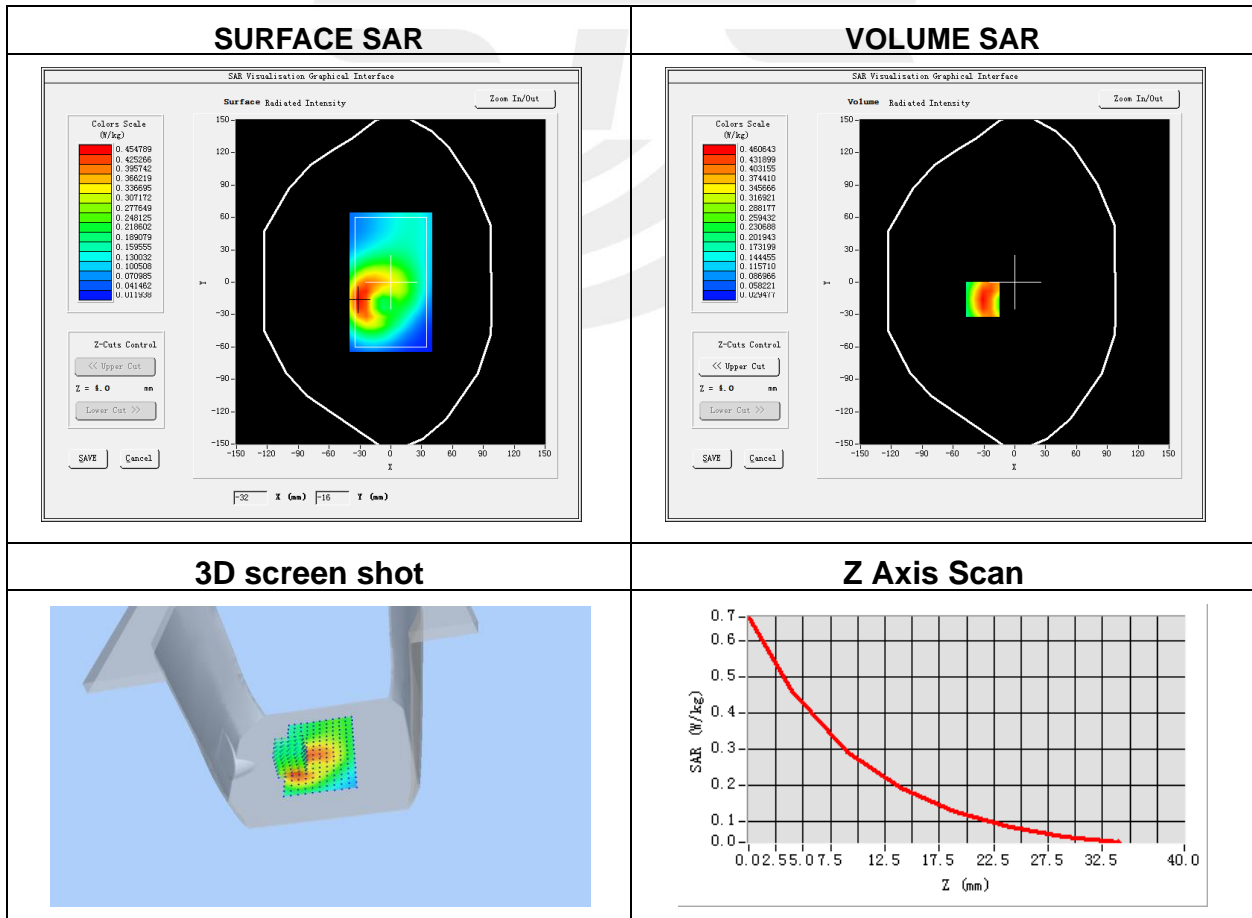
| SURFACE SAR | VOLUME SAR |
|---|---|
| SAR Visualisation Graphical Interface<br>Surface Radiated Intensity<br>Zoom In/Out<br>Colors Scale (W/kg)<br>0.454789<br>0.425266<br>0.395742<br>0.366219<br>0.336695<br>0.307172<br>0.277649<br>0.248125<br>0.218602<br>0.189079<br>0.159555<br>0.130032<br>0.100508<br>0.070985<br>0.041462<br>0.011938<br>Z-Cuts Control<br><< Upper Cut<br>Z = 4.0 mm<br>Lower Cut >><br>SAVE Cancel<br>150 120 90 60 30 0 -30 -60 -90 -120 -150<br>Y<br>-150 -120 -90 -60 -30 0 30 60 90 120 150<br>X<br>-32 X (mm) -16 Y (mm) | SAR Visualisation Graphical Interface<br>Volume Radiated Intensity<br>Zoom In/Out<br>Colors Scale (W/kg)<br>0.460643<br>0.431899<br>0.403155<br>0.374410<br>0.345666<br>0.316921<br>0.288177<br>0.259432<br>0.230688<br>0.201943<br>0.173199<br>0.144455<br>0.115710<br>0.086966<br>0.058221<br>0.029477<br>Z-Cuts Control<br><< Upper Cut<br>Z = 4.0 mm<br>Lower Cut >><br>SAVE Cancel<br>150 120 90 60 30 0 -30 -60 -90 -120 -150<br>Y<br>-150 -120 -90 -60 -30 0 30 60 90 120 150<br>X |
| 3D screen shot | Z Axis Scan |
| | 0.7 0.6 0.5 0.4 0.3 0.2 0.1 0.0<br>SAR (W/kg)<br>0.0 2.5 5.0 7.5 10 12.5 17.5 22.5 27.5 32.5 40.0<br>Z (mm) |